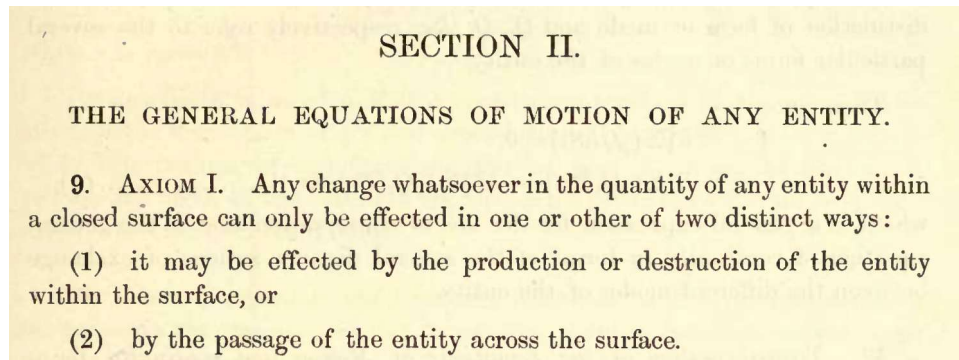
SECTION II.

THE GENERAL EQUATIONS OF MOTION OF ANY ENTITY.

9. Axiom I. Any change whatsoever in the quantity of any entity within a closed surface can only be effected in one or other of two distinct ways:

(1) it may be effected by the production or destruction of the entity within the surface, or

(2) by the passage of the entity across the surface.